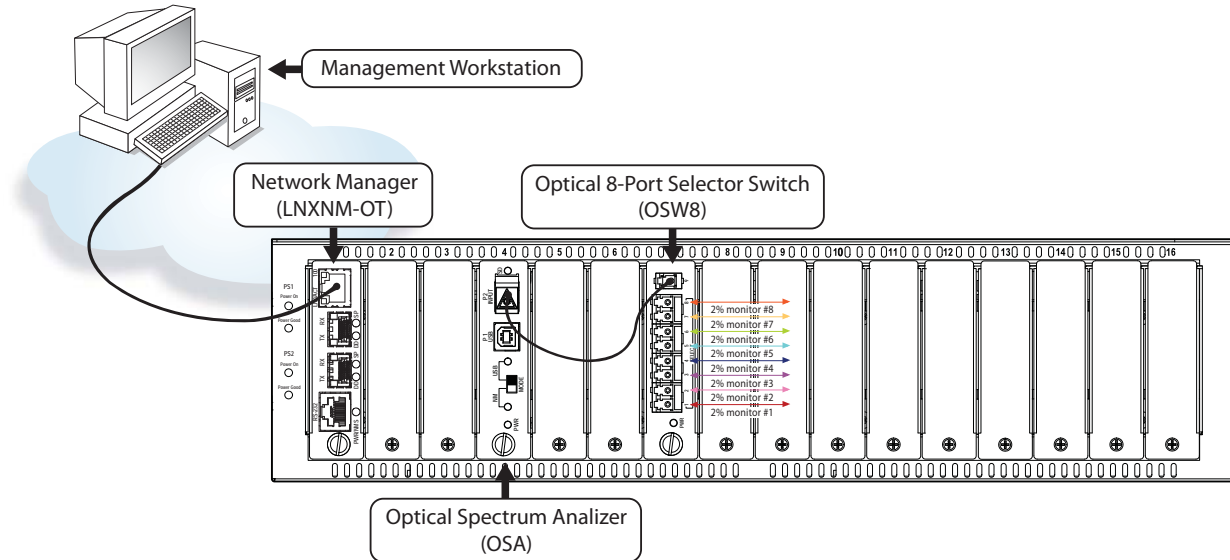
Management Workstation

Network Manager
(LNXNM-OT)

Optical 8-Port Selector Switch
(OSW8)

2 3 4 5 6 8 9 10 11 12 13 14 15 16

PS1
Power On
Power Good
PS2
Power On
Power Good

2% monitor #8
2% monitor #7
2% monitor #6
2% monitor #5
2% monitor #4
2% monitor #3
2% monitor #2
2% monitor #1

Optical Spectrum Analizer
(OSA)